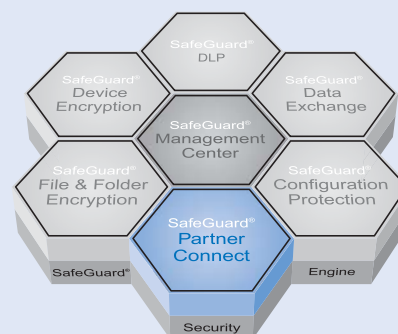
SafeGuard® DLP

SafeGuard® Device Encryption

SafeGuard® Data Exchange

SafeGuard® Management Center

SafeGuard® File & Folder Encryption

SafeGuard® Configuration Protection

SafeGuard® Partner Connect

SafeGuard®

Engine

Security